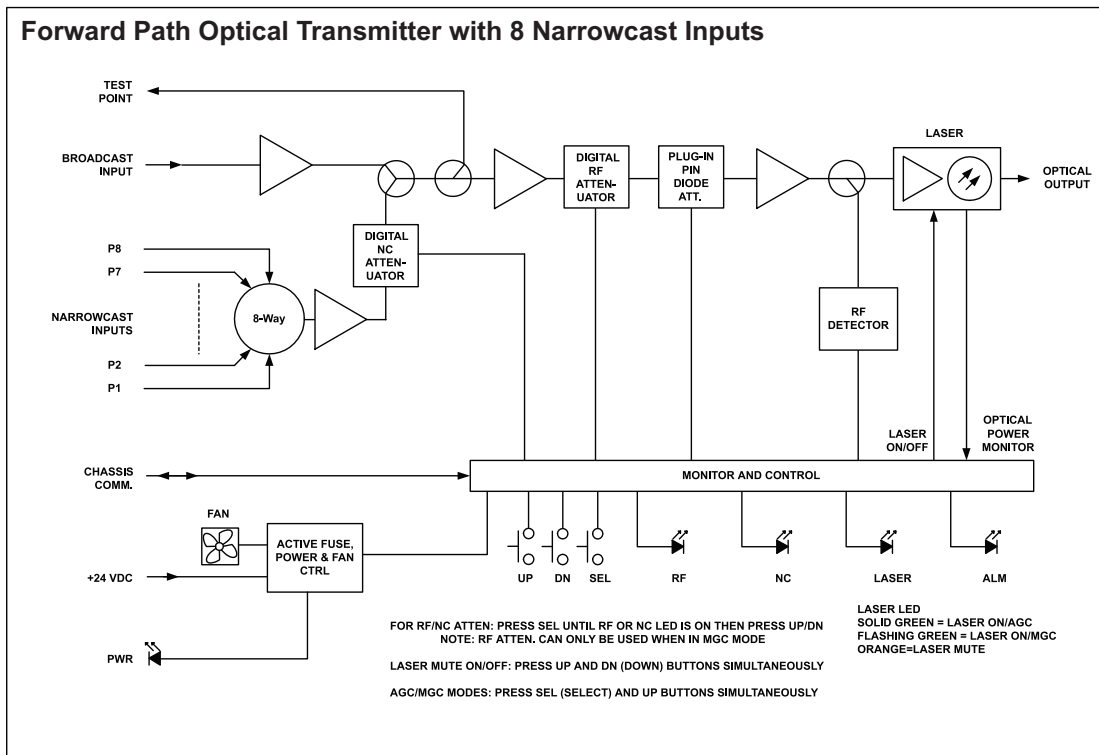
Forward Path Optical Transmitter with 8 Narrowcast Inputs

TEST POINT

BROADCAST INPUT

DIGITAL RF ATTEN-UATOR

PLUG-IN PIN DIODE ATT.

LASER

OPTICAL OUTPUT

DIGITAL NC ATTEN-UATOR

P8

P7

NARROWCAST INPUTS

8-Way

P2

P1

RF DETECTOR

LASER ON/OFF

OPTICAL POWER MONITOR

CHASSIS COMM.

MONITOR AND CONTROL

FAN

ACTIVE FUSE, POWER & FAN CTRL

+24 VDC

UP

DN

SEL

RF

NC

LASER

ALM

PWR

FOR RF/NC ATTEN: PRESS SEL UNTIL RF OR NC LED IS ON THEN PRESS UP/DN
NOTE: RF ATTEN. CAN ONLY BE USED WHEN IN MGC MODE

LASER MUTE ON/OFF: PRESS UP AND DN (DOWN) BUTTONS SIMULTANEOUSLY

AGC/MGC MODES: PRESS SEL (SELECT) AND UP BUTTONS SIMULTANEOUSLY

LASER LED
SOLID GREEN = LASER ON/AGC
FLASHING GREEN = LASER ON/MGC
ORANGE=LASER MUTE